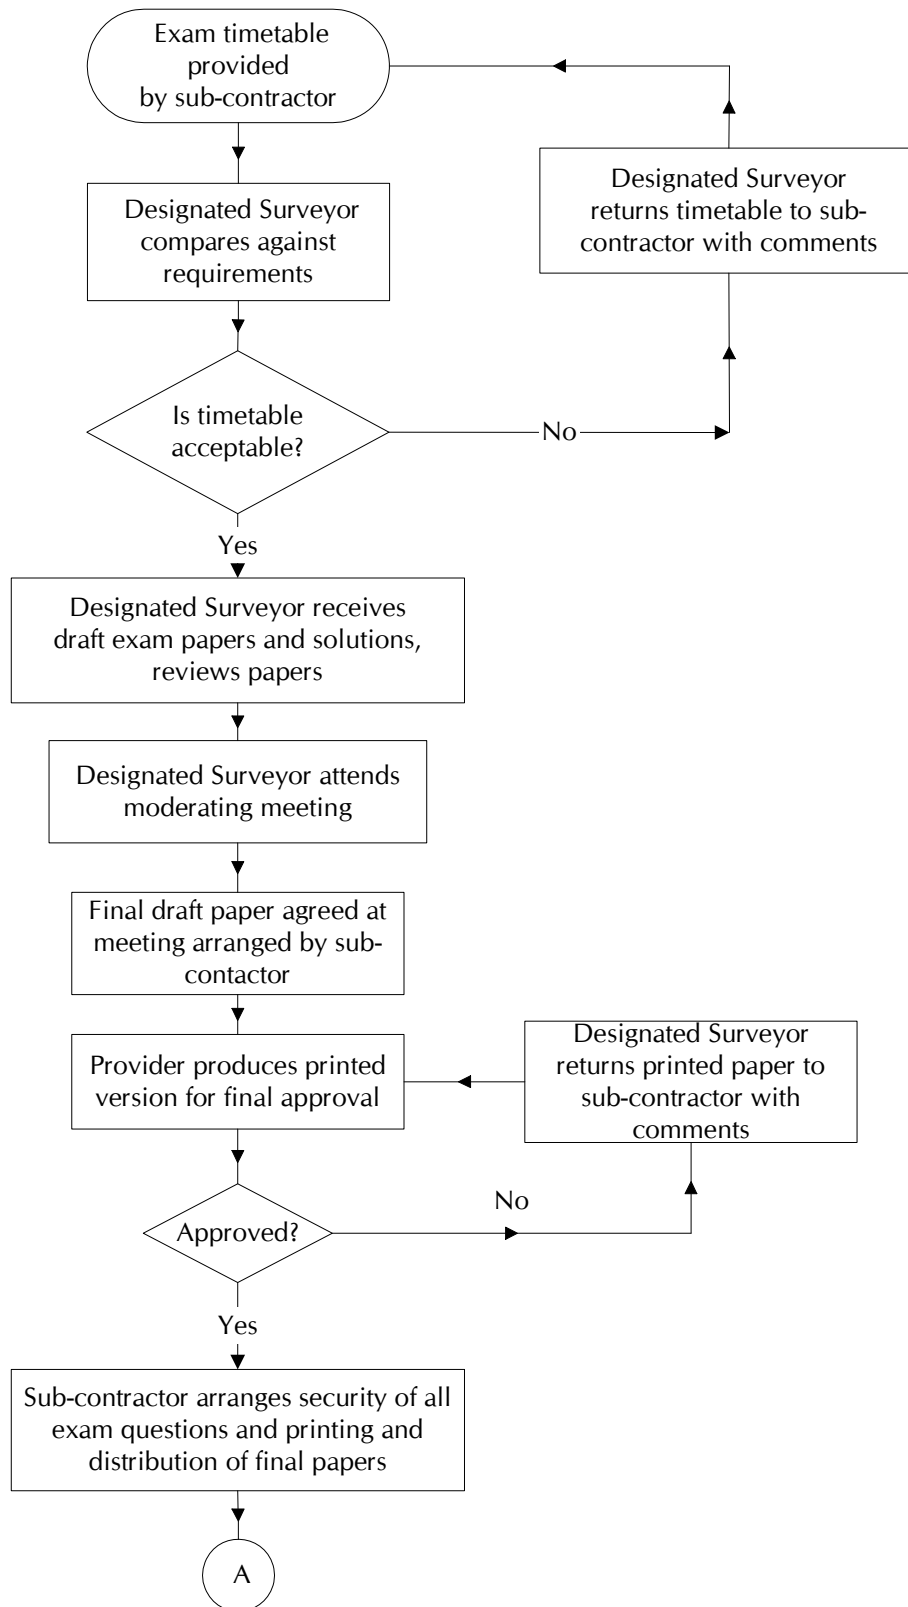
Exam timetable provided by sub-contractor

Designated Surveyor returns timetable to sub-contractor with comments

Designated Surveyor compares against requirements

Is timetable acceptable?

No

Yes

Designated Surveyor receives draft exam papers and solutions, reviews papers

Designated Surveyor attends moderating meeting

Final draft paper agreed at meeting arranged by sub-contactor

Provider produces printed version for final approval

Designated Surveyor returns printed paper to sub-contractor with comments

No

Approved?

Yes

Sub-contractor arranges security of all exam questions and printing and distribution of final papers

A